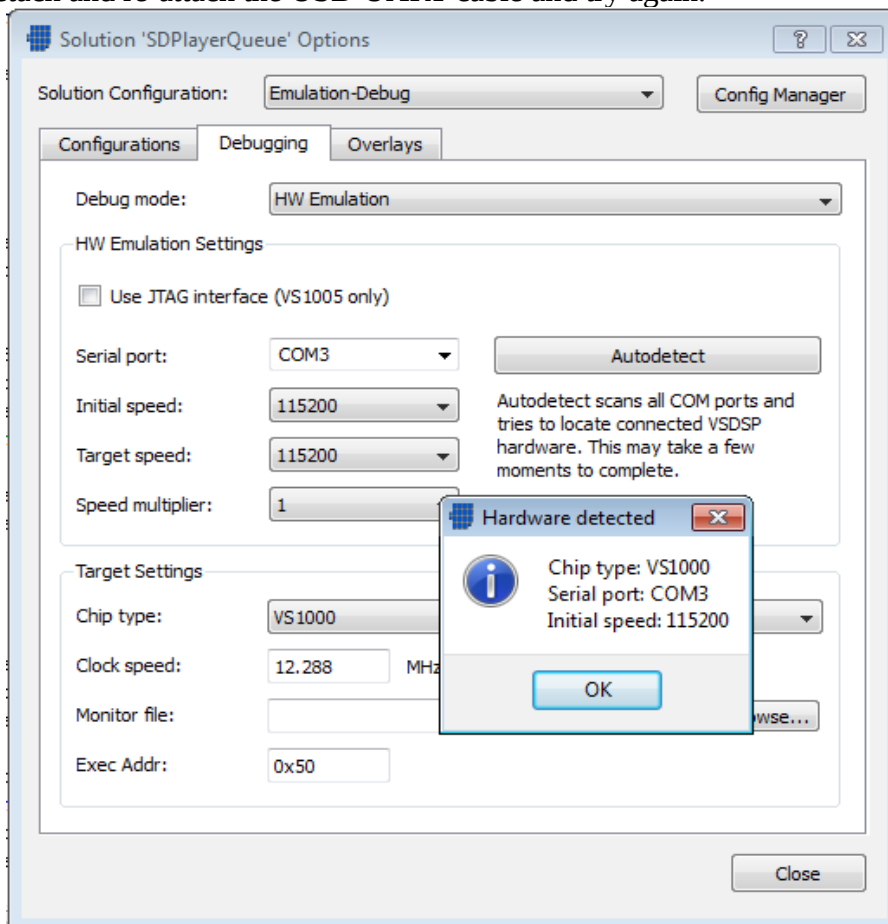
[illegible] and re-attach the USB-UART cable and try again.

Solution 'SDPlayerQueue' Options

?

Solution Configuration: Emulation-Debug

Config Manager

Configurations | Debugging | Overlays

Debug mode: HW Emulation

HW Emulation Settings

Use JTAG interface (VS1005 only)

Serial port: COM3

Autodetect

Initial speed: 115200

Autodetect scans all COM ports and tries to locate connected VSDSP hardware. This may take a few moments to complete.

Target speed: 115200

Speed multiplier: 1

Target Settings

Chip type: VS1000

Clock speed: 12.288 MHz

Monitor file:

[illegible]wse...

Exec Addr: 0x50

Hardware detected

Chip type: VS1000
Serial port: COM3
Initial speed: 115200

OK

Close